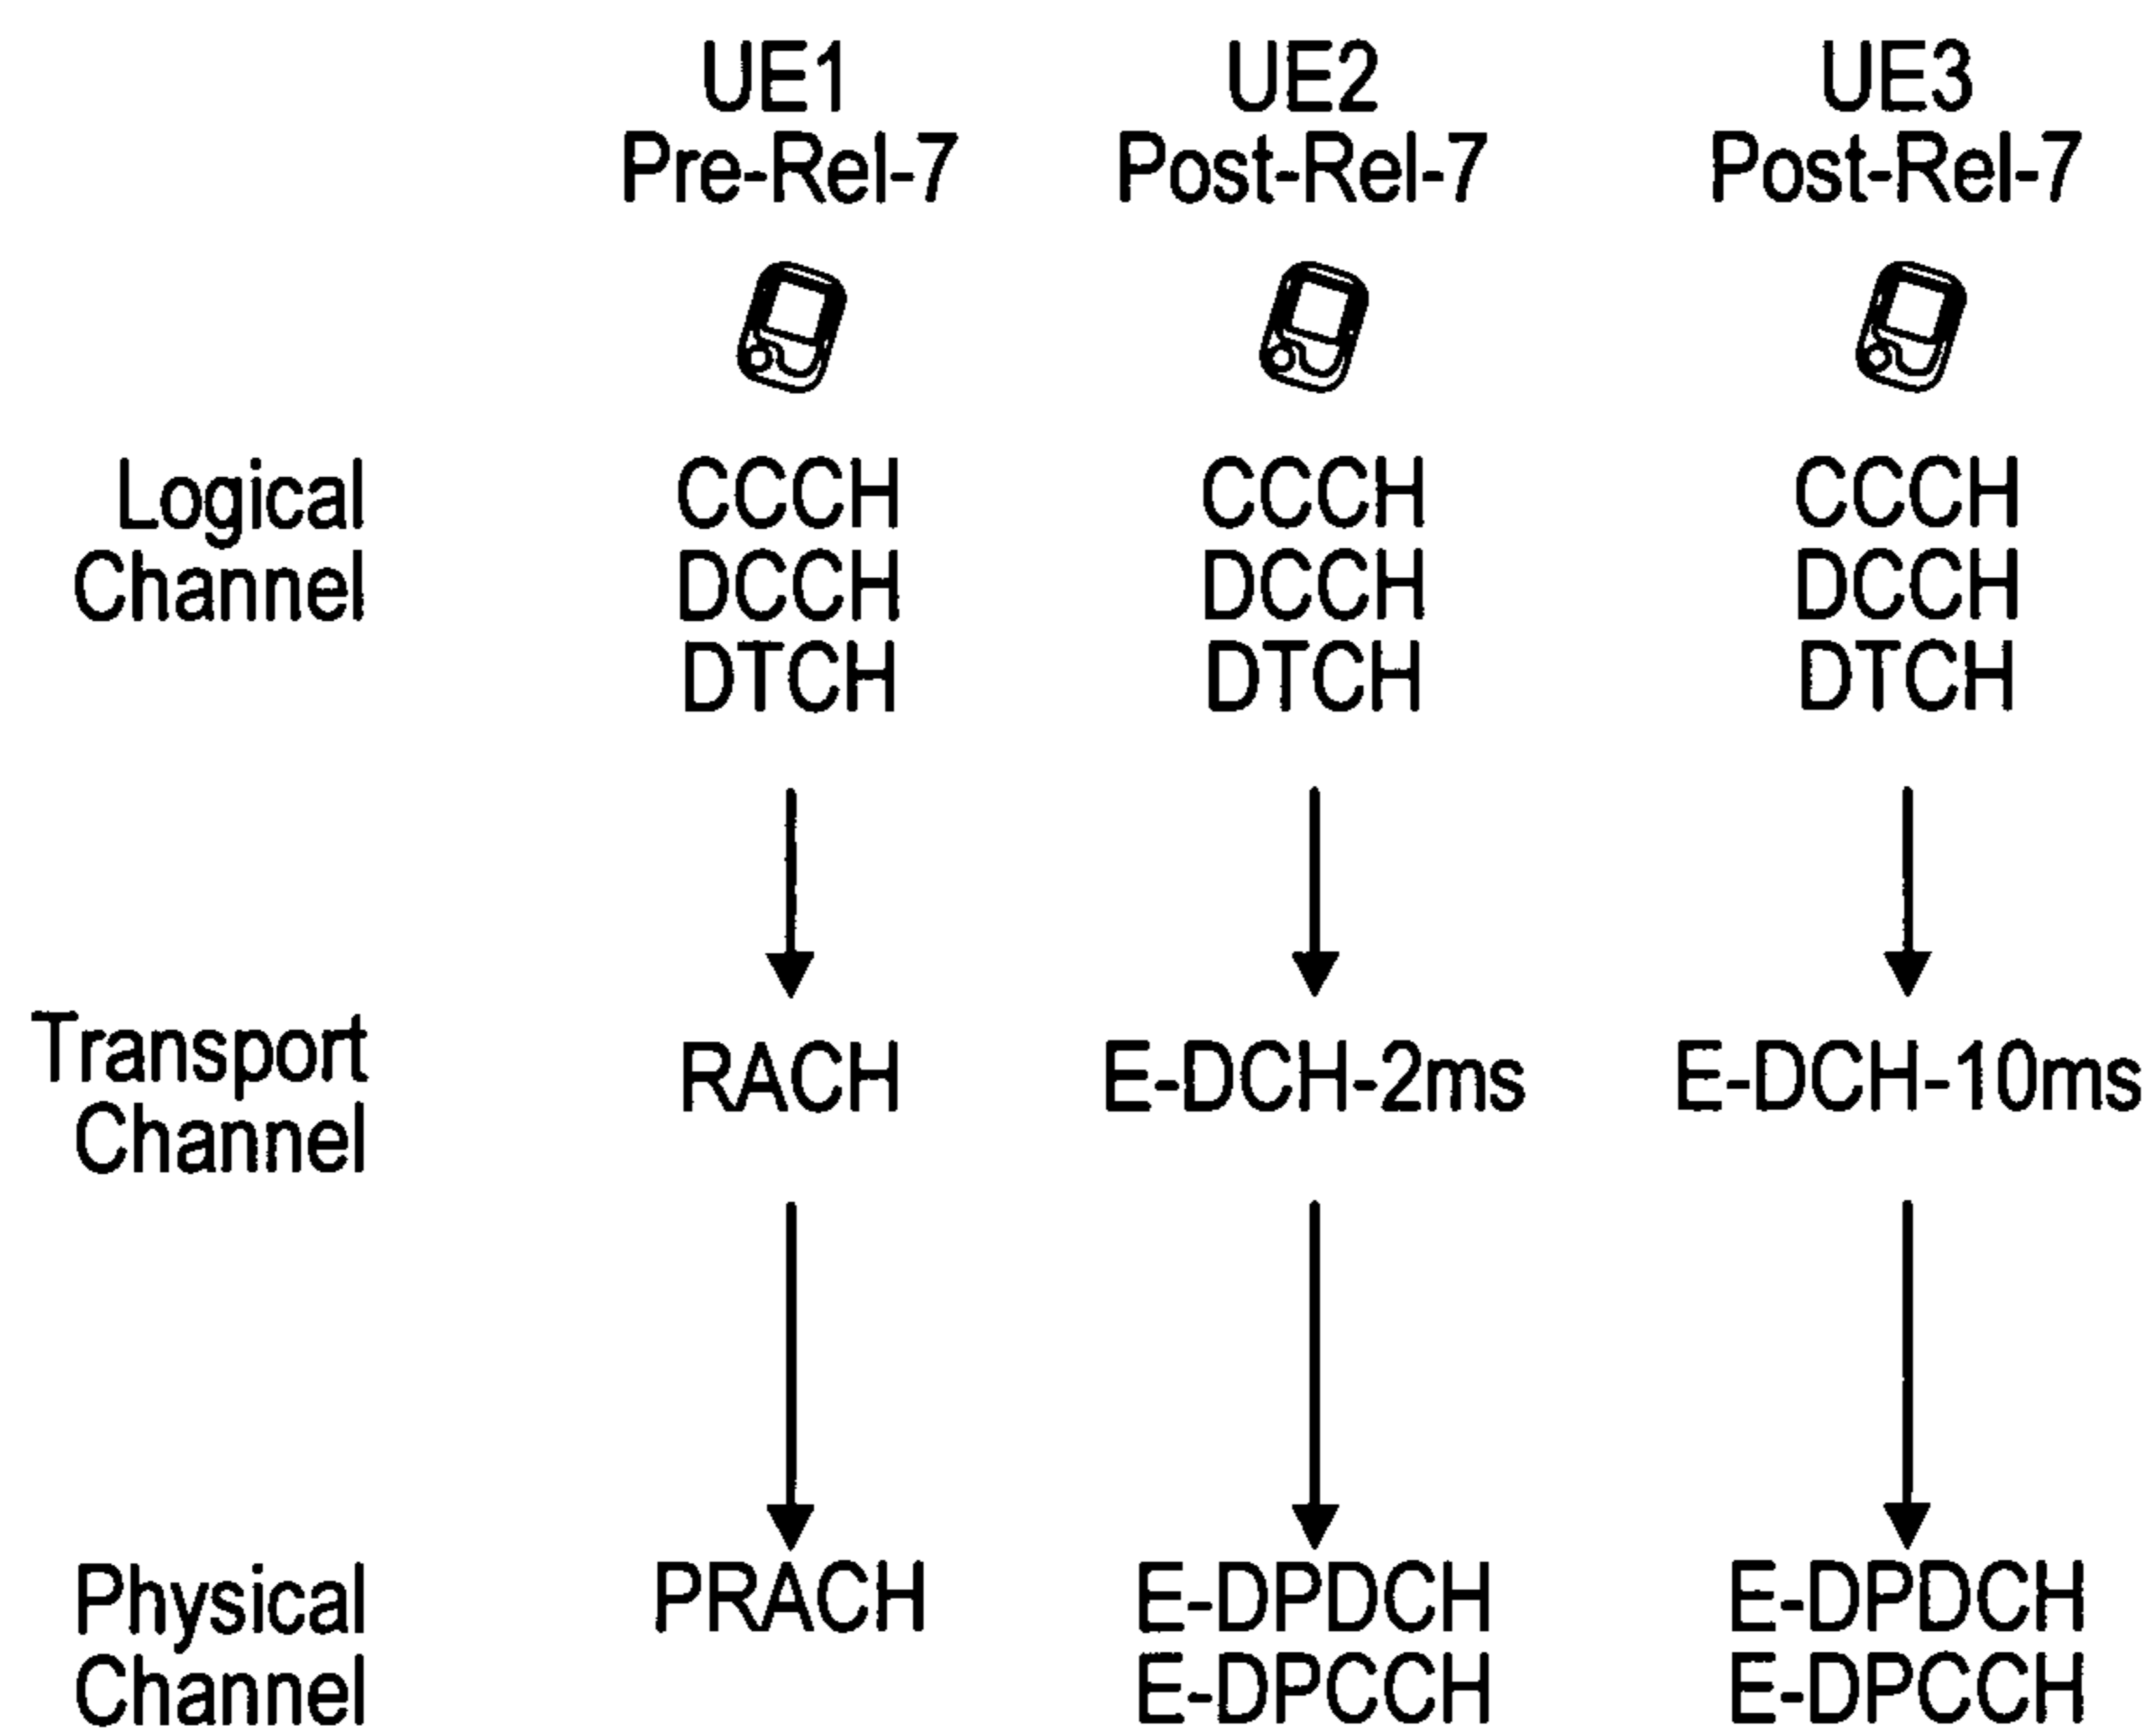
UE1
Pre-Rel-7

UE2
Post-Rel-7

UE3
Post-Rel-7

Logical Channel

CCCH
DCCH
DTCH

CCCH
DCCH
DTCH

CCCH
DCCH
DTCH

Transport Channel

RACH

E-DCH-2ms

E-DCH-10ms

Physical Channel

PRACH

E-DPDCH
E-DPCCH

E-DPDCH
E-DPCCH